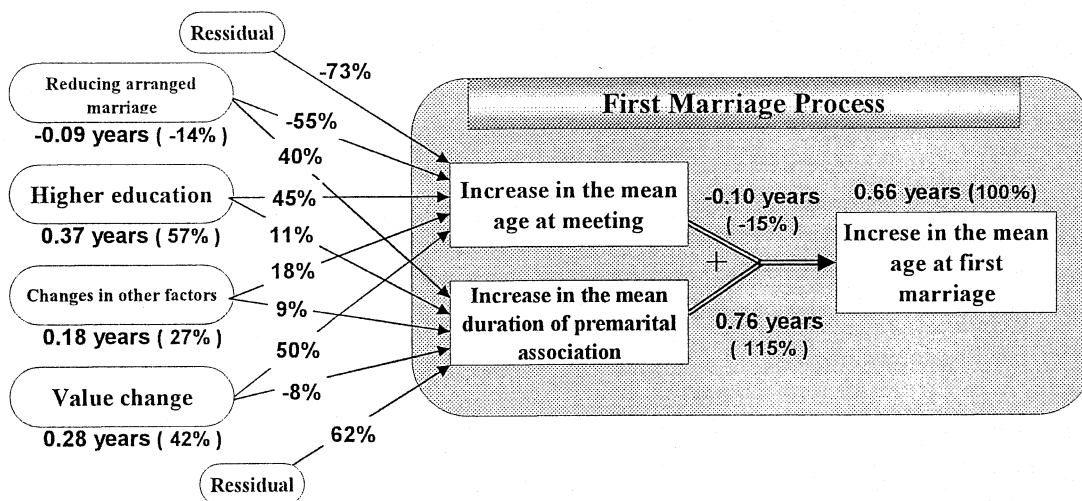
Ressidual

-73%

Reducing arranged marriage

-0.09 years ( -14% )

-55%

40%

Higher education

45%

0.37 years ( 57% )

11%

18%

Changes in other factors

9%

0.18 years ( 27% )

50%

Value change

-8%

0.28 years ( 42% )

62%

Ressidual

First Marriage Process

Increase in the mean age at meeting

Increase in the mean duration of premarital association

-0.10 years ( -15% )

+

0.76 years ( 115% )

0.66 years (100%)

Increse in the mean age at first marriage